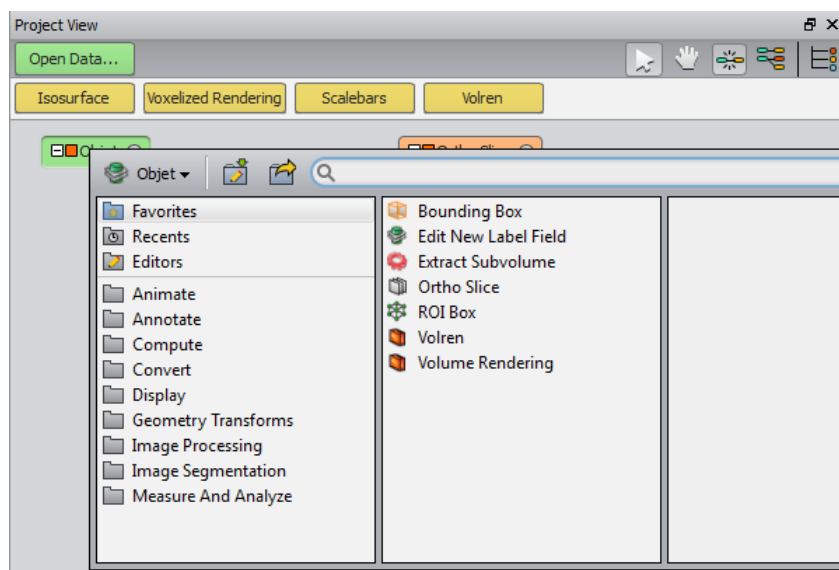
Project View

Open Data...

Isosurface

Voxelized Rendering

Scalebars

Volren

Objet

Favorites
Recents
Editors
Animate
Annotate
Compute
Convert
Display
Geometry Transforms
Image Processing
Image Segmentation
Measure And Analyze

Bounding Box
Edit New Label Field
Extract Subvolume
Ortho Slice
ROI Box
Volren
Volume Rendering